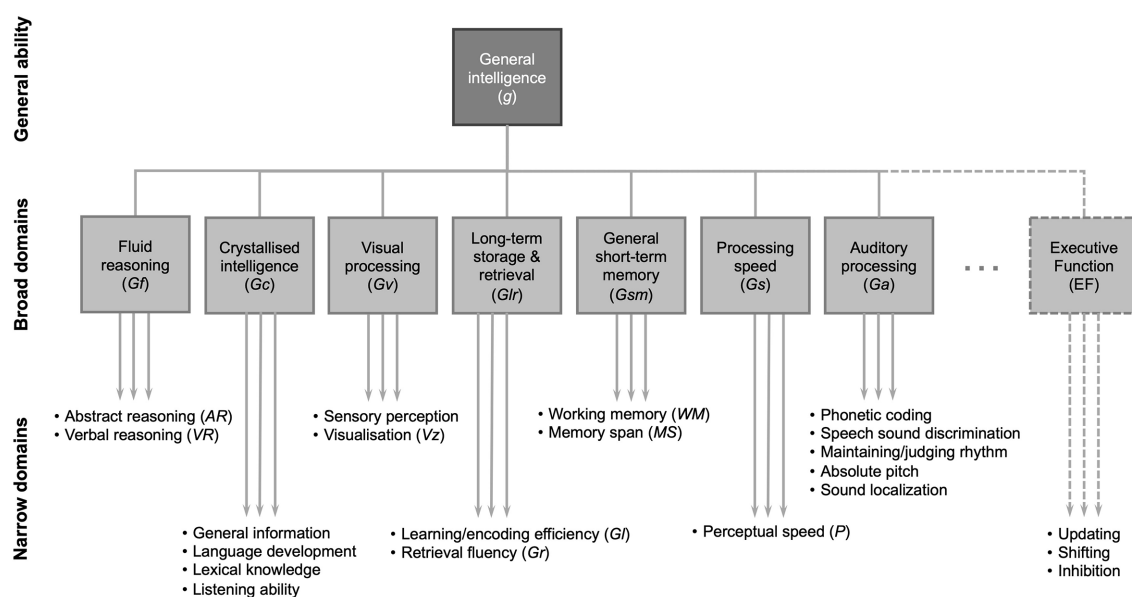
General ability

General intelligence (*g*)

Broad domains

Fluid reasoning (*Gf*)

Crystallised intelligence (*Gc*)

Visual processing (*Gv*)

Long-term storage & retrieval (*Glr*)

General short-term memory (*Gsm*)

Processing speed (*Gs*)

Auditory processing (*Ga*)

...

Executive Function (EF)

Narrow domains

• Abstract reasoning (*AR*)
• Verbal reasoning (*VR*)

• General information
• Language development
• Lexical knowledge
• Listening ability

• Sensory perception
• Visualisation (*Vz*)

• Learning/encoding efficiency (*Gl*)
• Retrieval fluency (*Gr*)

• Working memory (*WM*)
• Memory span (*MS*)

• Perceptual speed (*P*)

• Phonetic coding
• Speech sound discrimination
• Maintaining/judging rhythm
• Absolute pitch
• Sound localization

• Updating
• Shifting
• Inhibition